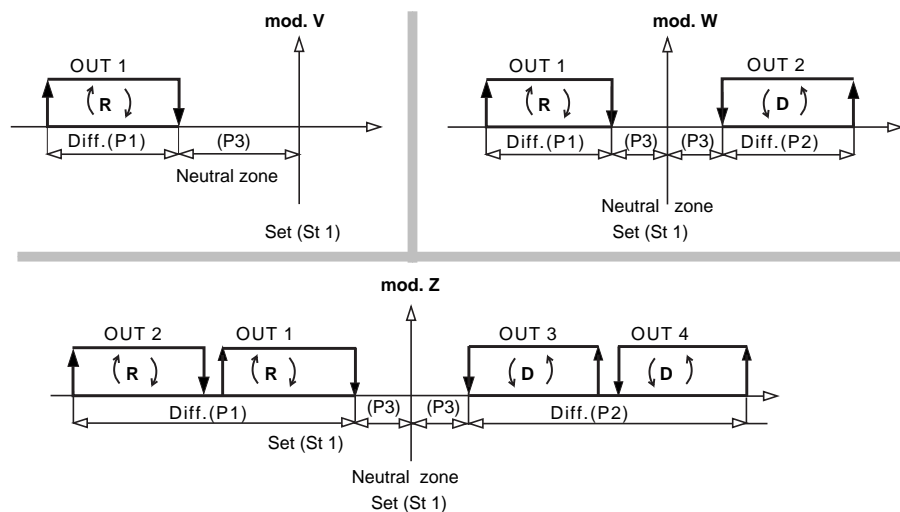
mod. V

OUT 1

R

Diff.(P1)

(P3)

Neutral zone

Set (St 1)

mod. W

OUT 1

R

OUT 2

D

Diff.(P1)

(P3)

(P3)

Diff.(P2)

Neutral zone

Set (St 1)

mod. Z

OUT 2

R

OUT 1

R

OUT 3

D

OUT 4

D

Diff.(P1)

(P3)

(P3)

Diff.(P2)

Set (St 1)

Neutral zone

Set (St 1)